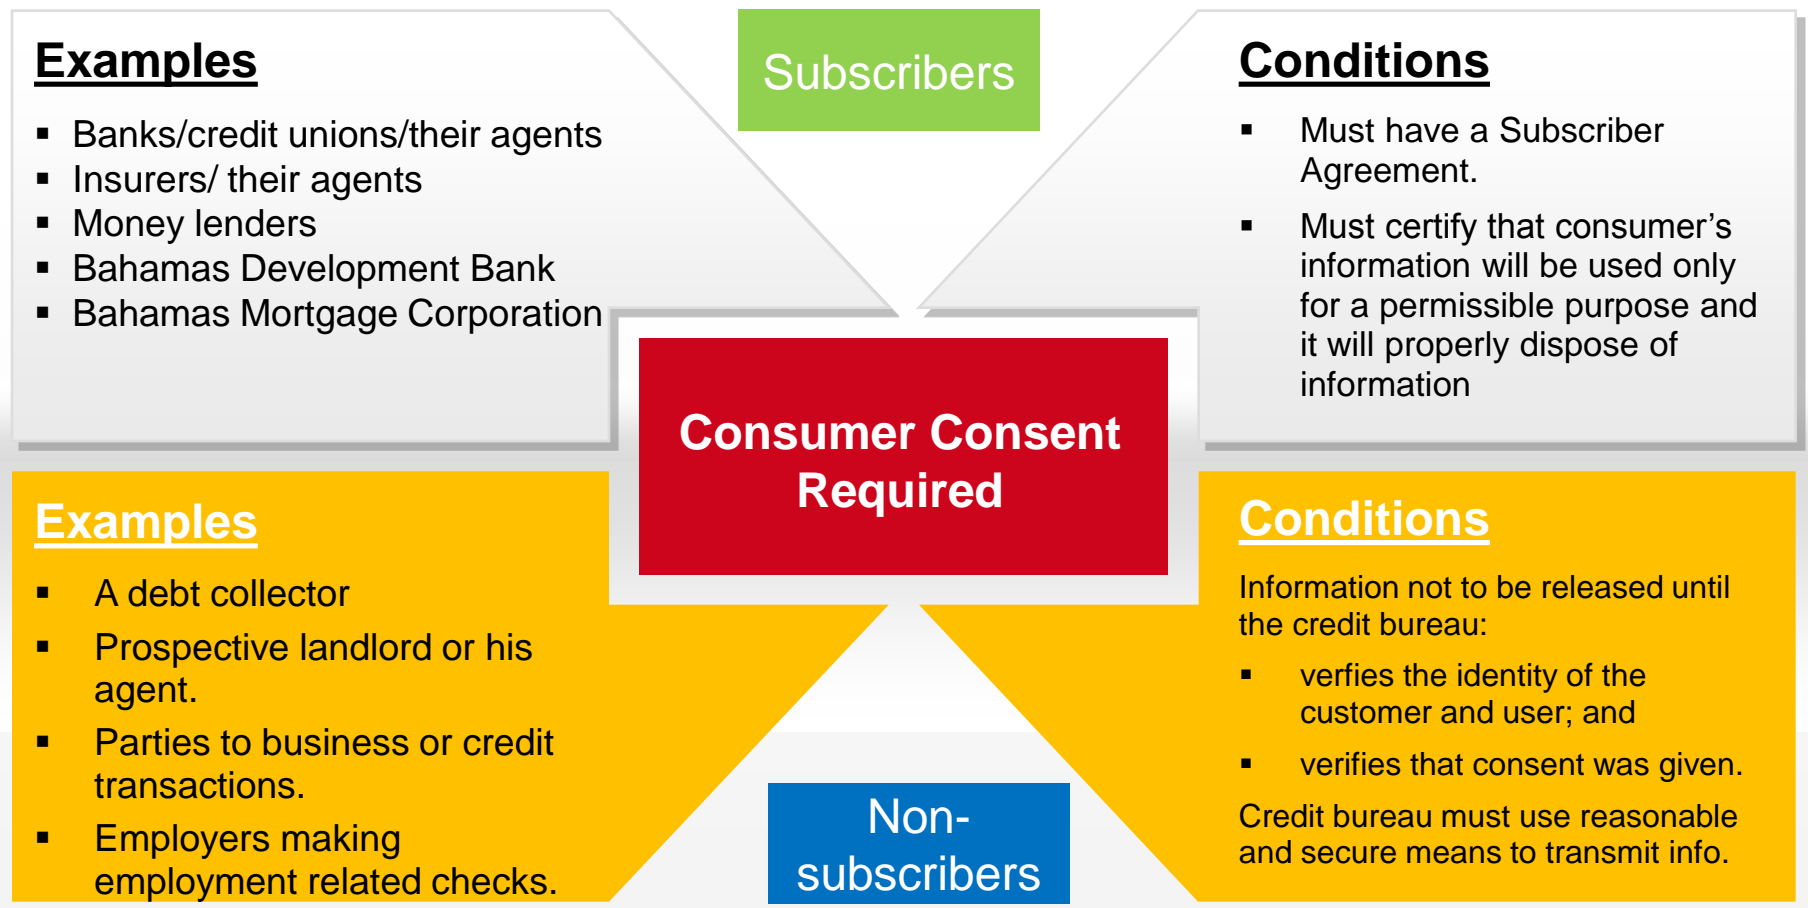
Examples

- Banks/credit unions/their agents
- Insurers/ their agents
- Money lenders
- Bahamas Development Bank
- Bahamas Mortgage Corporation

Subscribers

Conditions

- Must have a Subscriber Agreement.
- Must certify that consumer’s information will be used only for a permissible purpose and it will properly dispose of information

Consumer Consent Required

Examples

- A debt collector
- Prospective landlord or his agent.
- Parties to business or credit transactions.
- Employers making employment related checks.

Non-subscribers

Conditions

Information not to be released until the credit bureau:

- verfies the identity of the customer and user; and
- verifies that consent was given.

Credit bureau must use reasonable and secure means to transmit info.